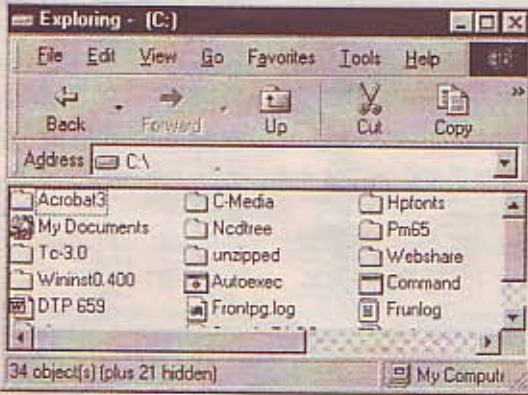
Exploring - (C:)

File Edit View Go Favorites Tools Help

Back Forward Up Cut Copy

Address C:\

Acrobat3
My Documents
Tc-3.0
Wininst0.400
DTP 659
C-Media
Ncdtree
unzipped
Autoexec
Frontpg.log
Hpfonts
Pm65
Webshare
Command
Frunlog

34 object(s) (plus 21 hidden) My Computr